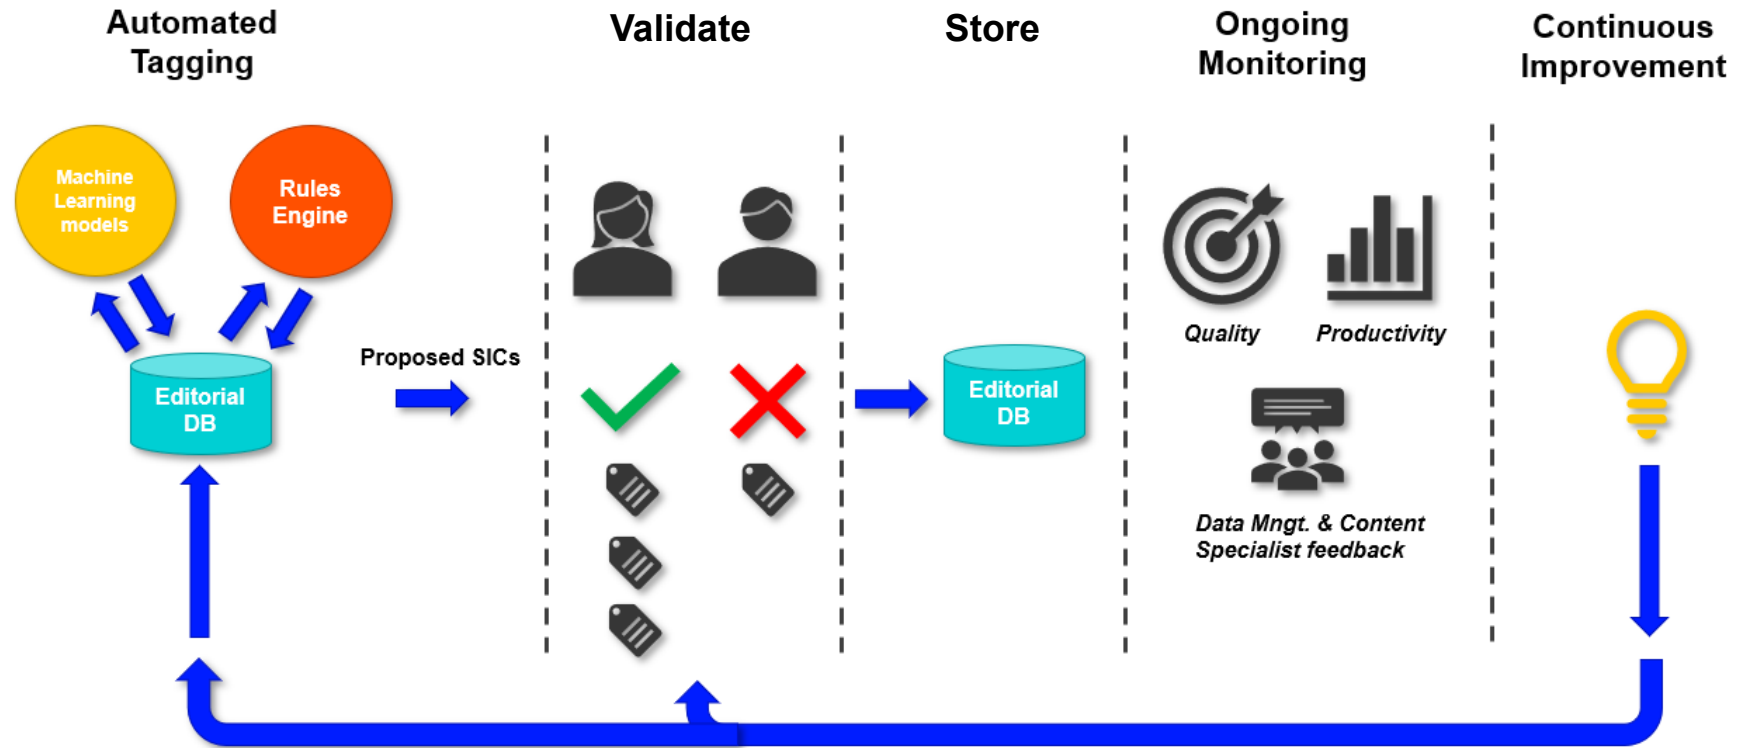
Automated Tagging

Validate

Store

Ongoing Monitoring

Continuous Improvement

Machine Learning models

Rules Engine

Editorial DB

Proposed SICs

Editorial DB

Quality

Productivity

Data Mngt. & Content Specialist feedback